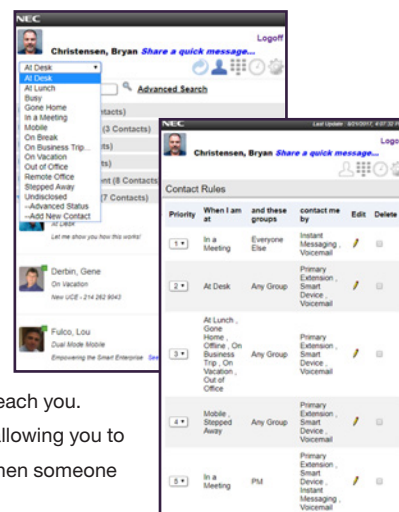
NEC

Logoff

Christensen, Bryan Share a quick message...

At Desk

At Desk
At Lunch
Busy
Gone Home
In a Meeting
Mobile
On Break
On Business Trip...
On Vacation
Out of Office
Remote Office
Stepped Away
Undisclosed
--Advanced Status
--Add New Contact

Advanced Search

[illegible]ontacts)
(3 Contacts)
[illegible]ts)
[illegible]ts)
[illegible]ont (8 Contacts)
(7 Contacts)

At Desk
Let me show you how this works!

Derbin, Gene
On Vacation
New UCE - 214 262 9043

Fulco, Lou
Dual Mode Mobile
Empowering the Smart Enterprise See

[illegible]each you.
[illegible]llowing you to
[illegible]hen someone

NEC
Last Update: 8/01/2017, 4:07:32 PM

Logo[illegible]

Christensen, Bryan Share a quick message...

Contact Rules

| Priority | When I am at | and these groups | contact me by | Edit | Delete |
|---|---|---|---|---|---|
| 1 | In a Meeting | Everyone Else | Instant Messaging , Voicemail | | |
| 2 | At Desk | Any Group | Primary Extension , Smart Device , Voicemail | | |
| 3 | At Lunch , Gone Home , Offline , On Business Trip , On Vacation , Out of Office | Any Group | Primary Extension , Smart Device , Voicemail | | |
| 4 | Mobile , Stepped Away | Any Group | Primary Extension , Smart Device , Voicemail | | |
| 5 | In a Meeting | PM | Primary Extension , Smart Device , Instant Messaging , Voicemail | | |